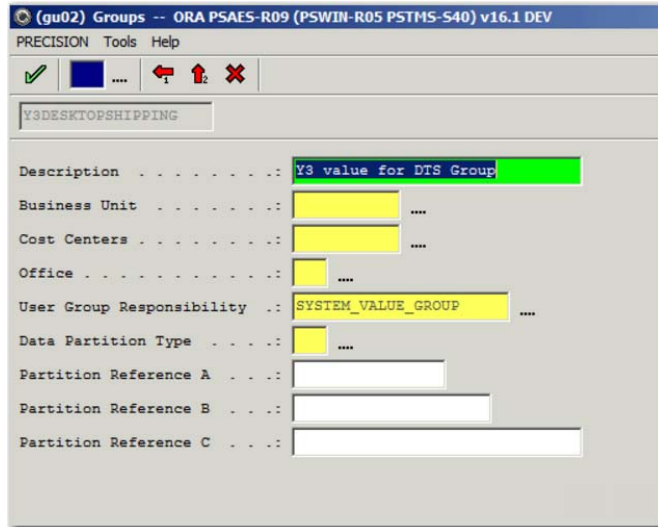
(gu02) Groups -- ORA PSAES-R09 (PSWIN-R05 PSTMS-S40) v16.1 DEV
PRECISION Tools Help

Y3DESKTOPSHIPPING

Description . . . . . . . . : Y3 value for DTS Group
Business Unit . . . . . . : ....
Cost Centers . . . . . . . . : ....
Office . . . . . . . . . . . : ....
User Group Responsibility . : SYSTEM_VALUE_GROUP ....
Data Partition Type . . . . : ....
Partition Reference A . . . :
Partition Reference B . . . :
Partition Reference C . . . :